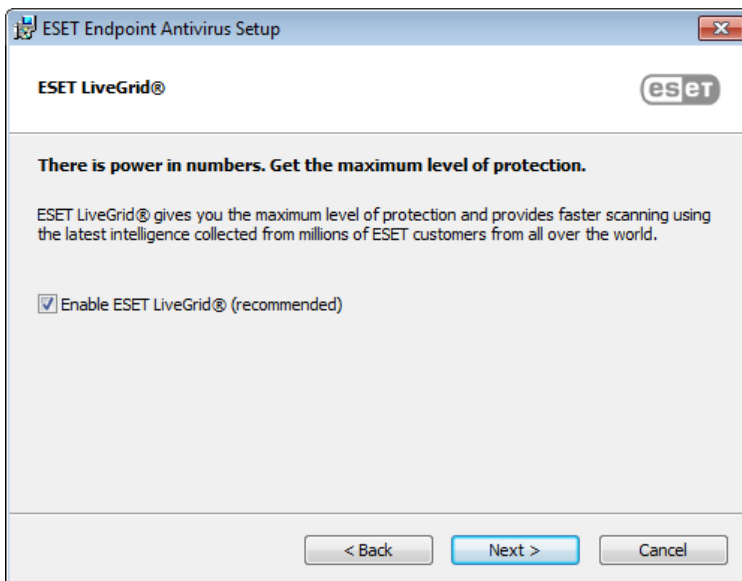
ESET Endpoint Antivirus Setup

ESET LiveGrid®

eset

There is power in numbers. Get the maximum level of protection.

ESET LiveGrid® gives you the maximum level of protection and provides faster scanning using the latest intelligence collected from millions of ESET customers from all over the world.

Enable ESET LiveGrid® (recommended)

< Back

Next >

Cancel